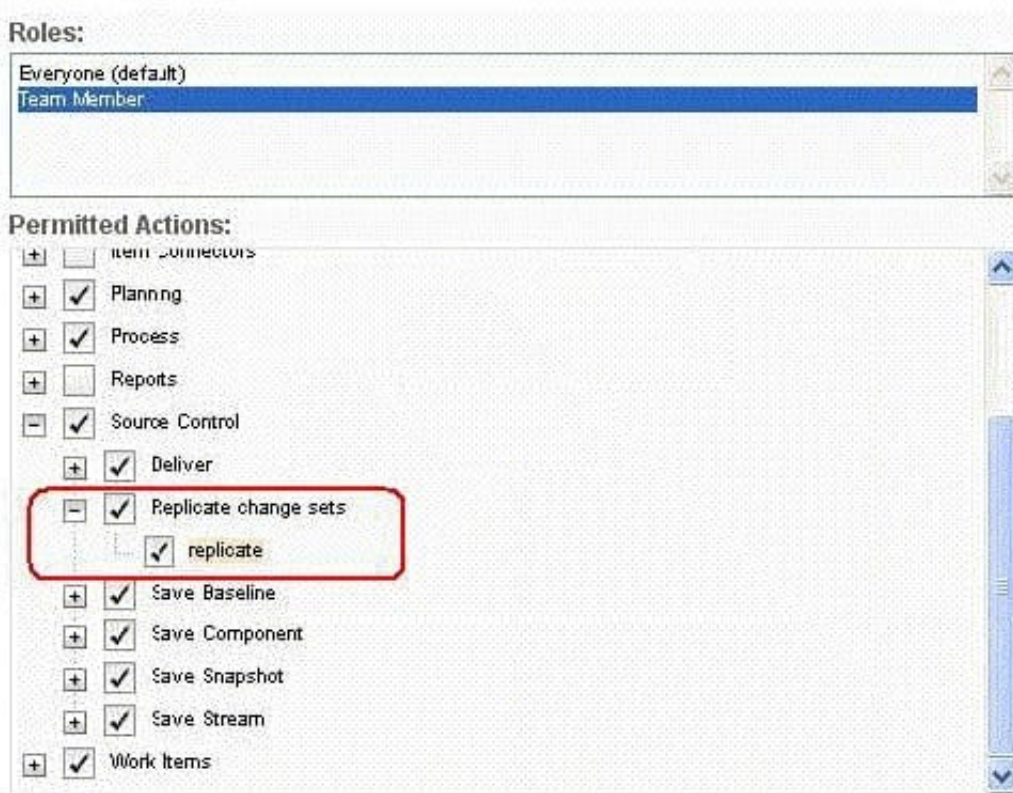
Roles:

Everyone (default)
Team Member

Permitted Actions:

Item Connectors
Planning
Process
Reports
Source Control
Deliver
Replicate change sets
replicate
Save Baseline
Save Component
Save Snapshot
Save Stream
Work Items